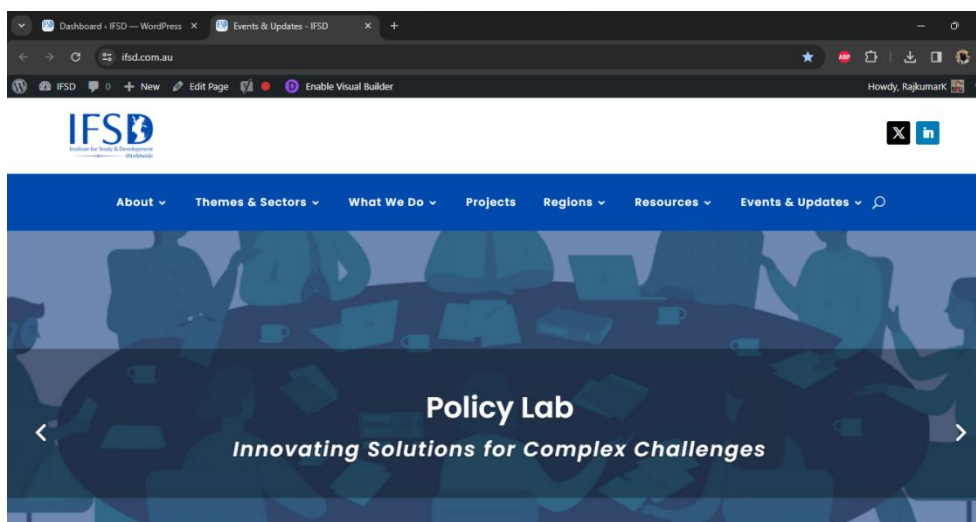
Dashboard ‹ IFSD — WordPress ×
Events & Updates - IFSD ×
+
ifsd.com.au
ABP
IFSD 0 + New Edit Page Enable Visual Builder
Howdy, RajkumarK
IFSD
Institute for Study & Development Worldwide
About ⌄ Themes & Sectors ⌄ What We Do ⌄ Projects Regions ⌄ Resources ⌄ Events & Updates ⌄
Policy Lab
Innovating Solutions for Complex Challenges